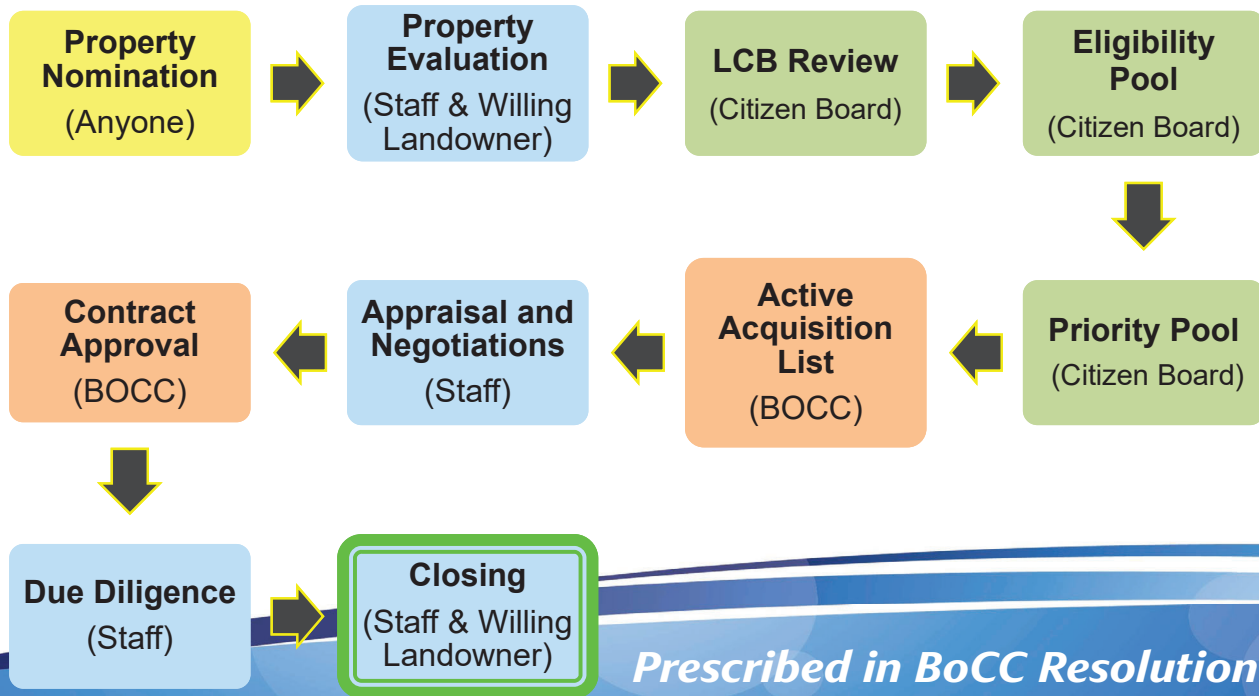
Property Nomination
(Anyone)

Property Evaluation
(Staff & Willing Landowner)

LCB Review
(Citizen Board)

Eligibility Pool
(Citizen Board)

Priority Pool
(Citizen Board)

Active Acquisition List
(BOCC)

Appraisal and Negotiations
(Staff)

Contract Approval
(BOCC)

Due Diligence
(Staff)

Closing
(Staff & Willing Landowner)

Prescribed in BoCC Resolution